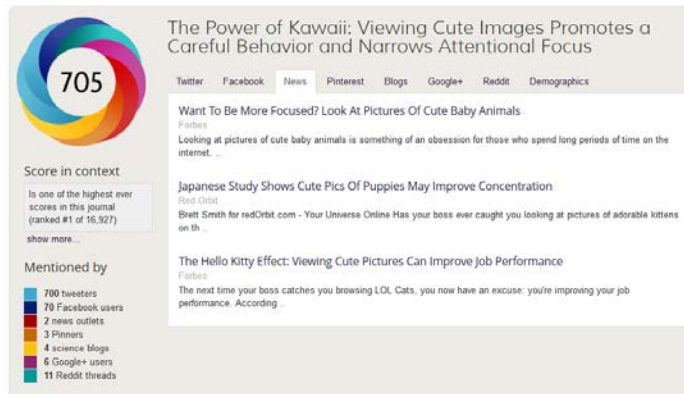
705

The Power of Kawaii: Viewing Cute Images Promotes a Careful Behavior and Narrows Attentional Focus

Twitter Facebook News Pinterest Blogs Google+ Reddit Demographics

Want To Be More Focused? Look At Pictures Of Cute Baby Animals
Forbes
Looking at pictures of cute baby animals is something of an obsession for those who spend long periods of time on the internet. ..

Japanese Study Shows Cute Pics Of Puppies May Improve Concentration
Red Orbit
Brett Smith for redOrbit.com - Your Universe Online Has your boss ever caught you looking at pictures of adorable kittens on th ..

The Hello Kitty Effect: Viewing Cute Pictures Can Improve Job Performance
Forbes
The next time your boss catches you browsing LOL Cats, you now have an excuse: you're improving your job performance. According ..

Score in context

Is one of the highest ever scores in this journal (ranked #1 of 16,927)

show more...

Mentioned by

700 tweeters
70 Facebook users
2 news outlets
3 Pinners
4 science blogs
6 Google+ users
11 Reddit threads